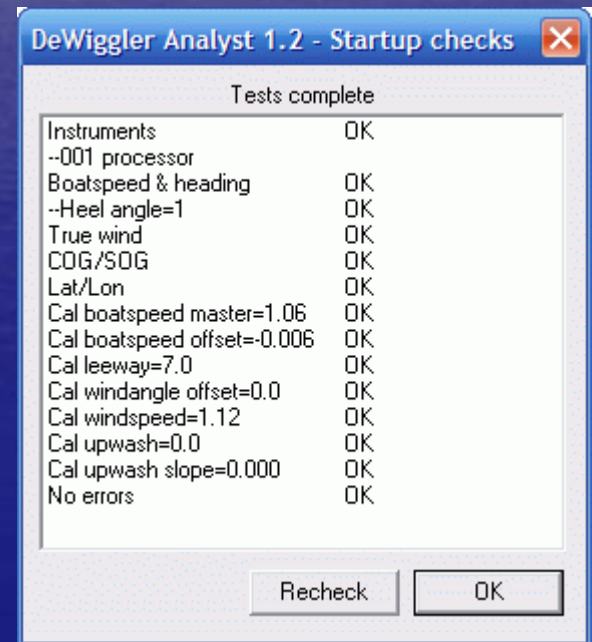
DeWiggler Analyst 1.2 - Startup checks

Tests complete

| | |
|---|---|
| Instruments | OK |
| --001 processor | |
| Boatspeed & heading | OK |
| --Heel angle=1 | OK |
| True wind | OK |
| COG/SOG | OK |
| Lat/Lon | OK |
| Cal boatspeed master=1.06 | OK |
| Cal boatspeed offset=-0.006 | OK |
| Cal leeway=7.0 | OK |
| Cal windangle offset=0.0 | OK |
| Cal windspeed=1.12 | OK |
| Cal upwash=0.0 | OK |
| Cal upwash slope=0.000 | OK |
| No errors | OK |

Recheck OK